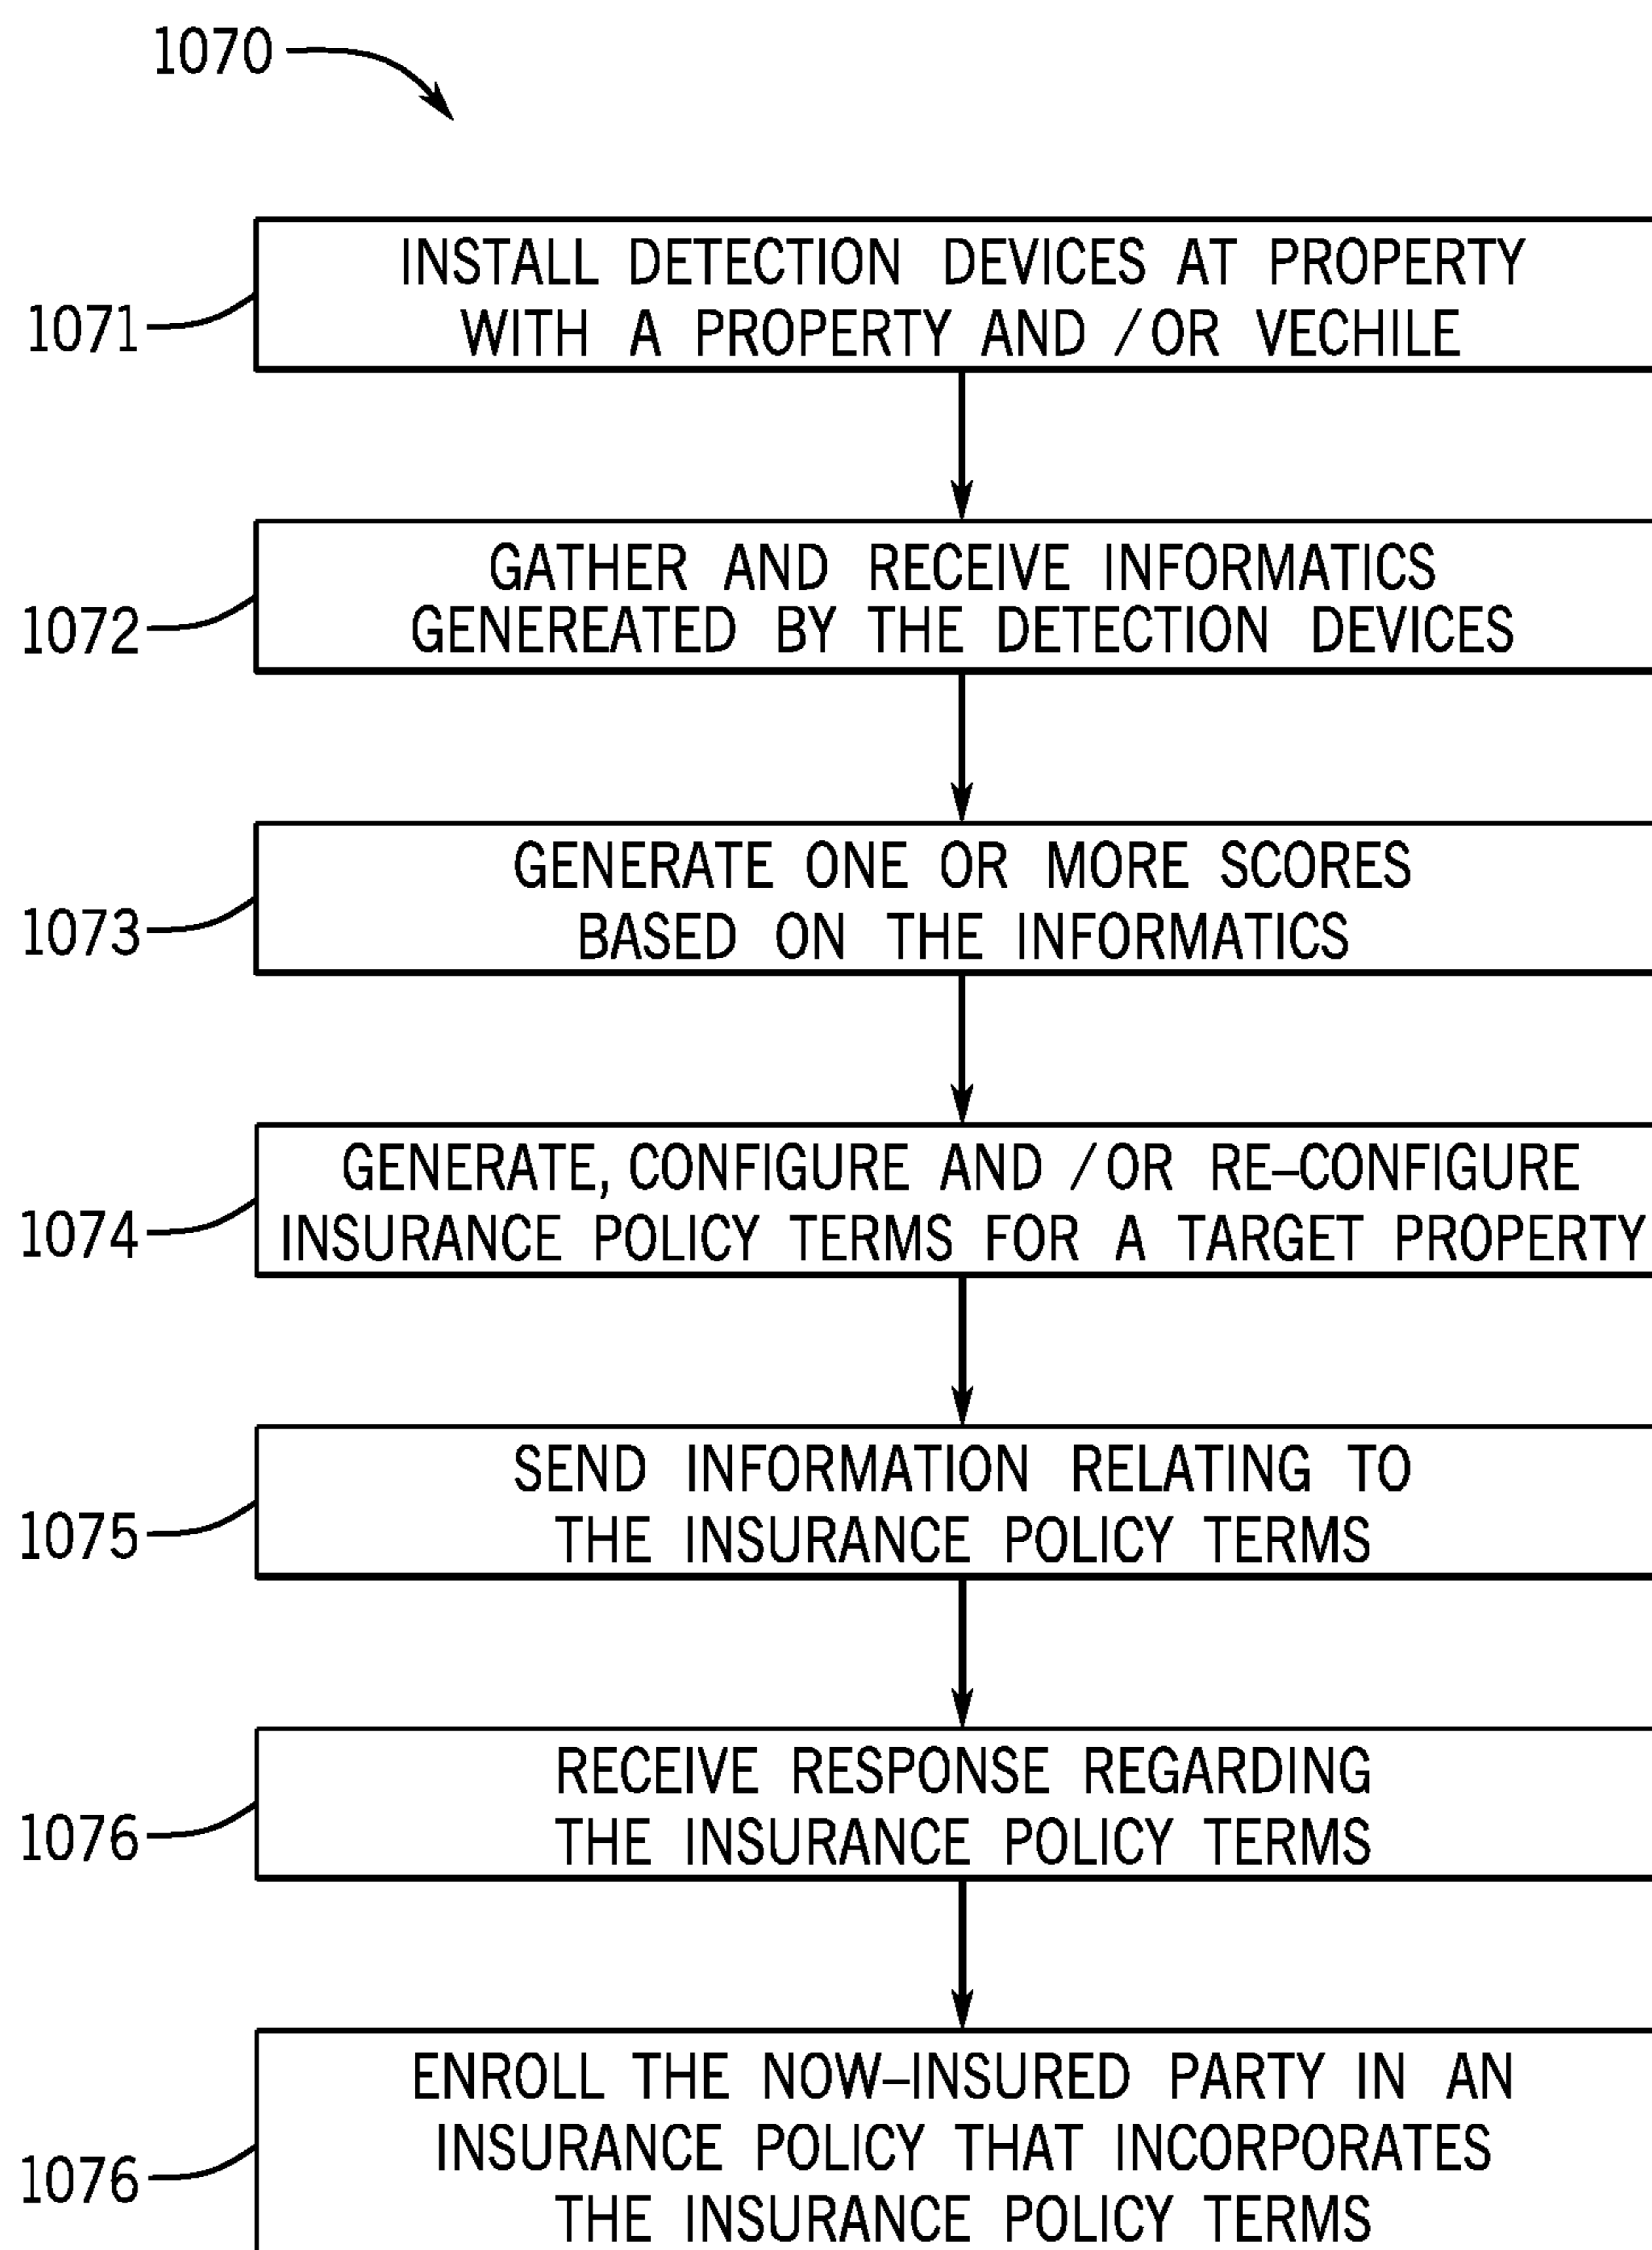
1070

1071 INSTALL DETECTION DEVICES AT PROPERTY WITH A PROPERTY AND / OR VECHILE

1072 GATHER AND RECEIVE INFORMATICS GENEREATED BY THE DETECTION DEVICES

1073 GENERATE ONE OR MORE SCORES BASED ON THE INFORMATICS

1074 GENERATE, CONFIGURE AND / OR RE–CONFIGURE INSURANCE POLICY TERMS FOR A TARGET PROPERTY

1075 SEND INFORMATION RELATING TO THE INSURANCE POLICY TERMS

1076 RECEIVE RESPONSE REGARDING THE INSURANCE POLICY TERMS

1076 ENROLL THE NOW–INSURED PARTY IN AN INSURANCE POLICY THAT INCORPORATES THE INSURANCE POLICY TERMS